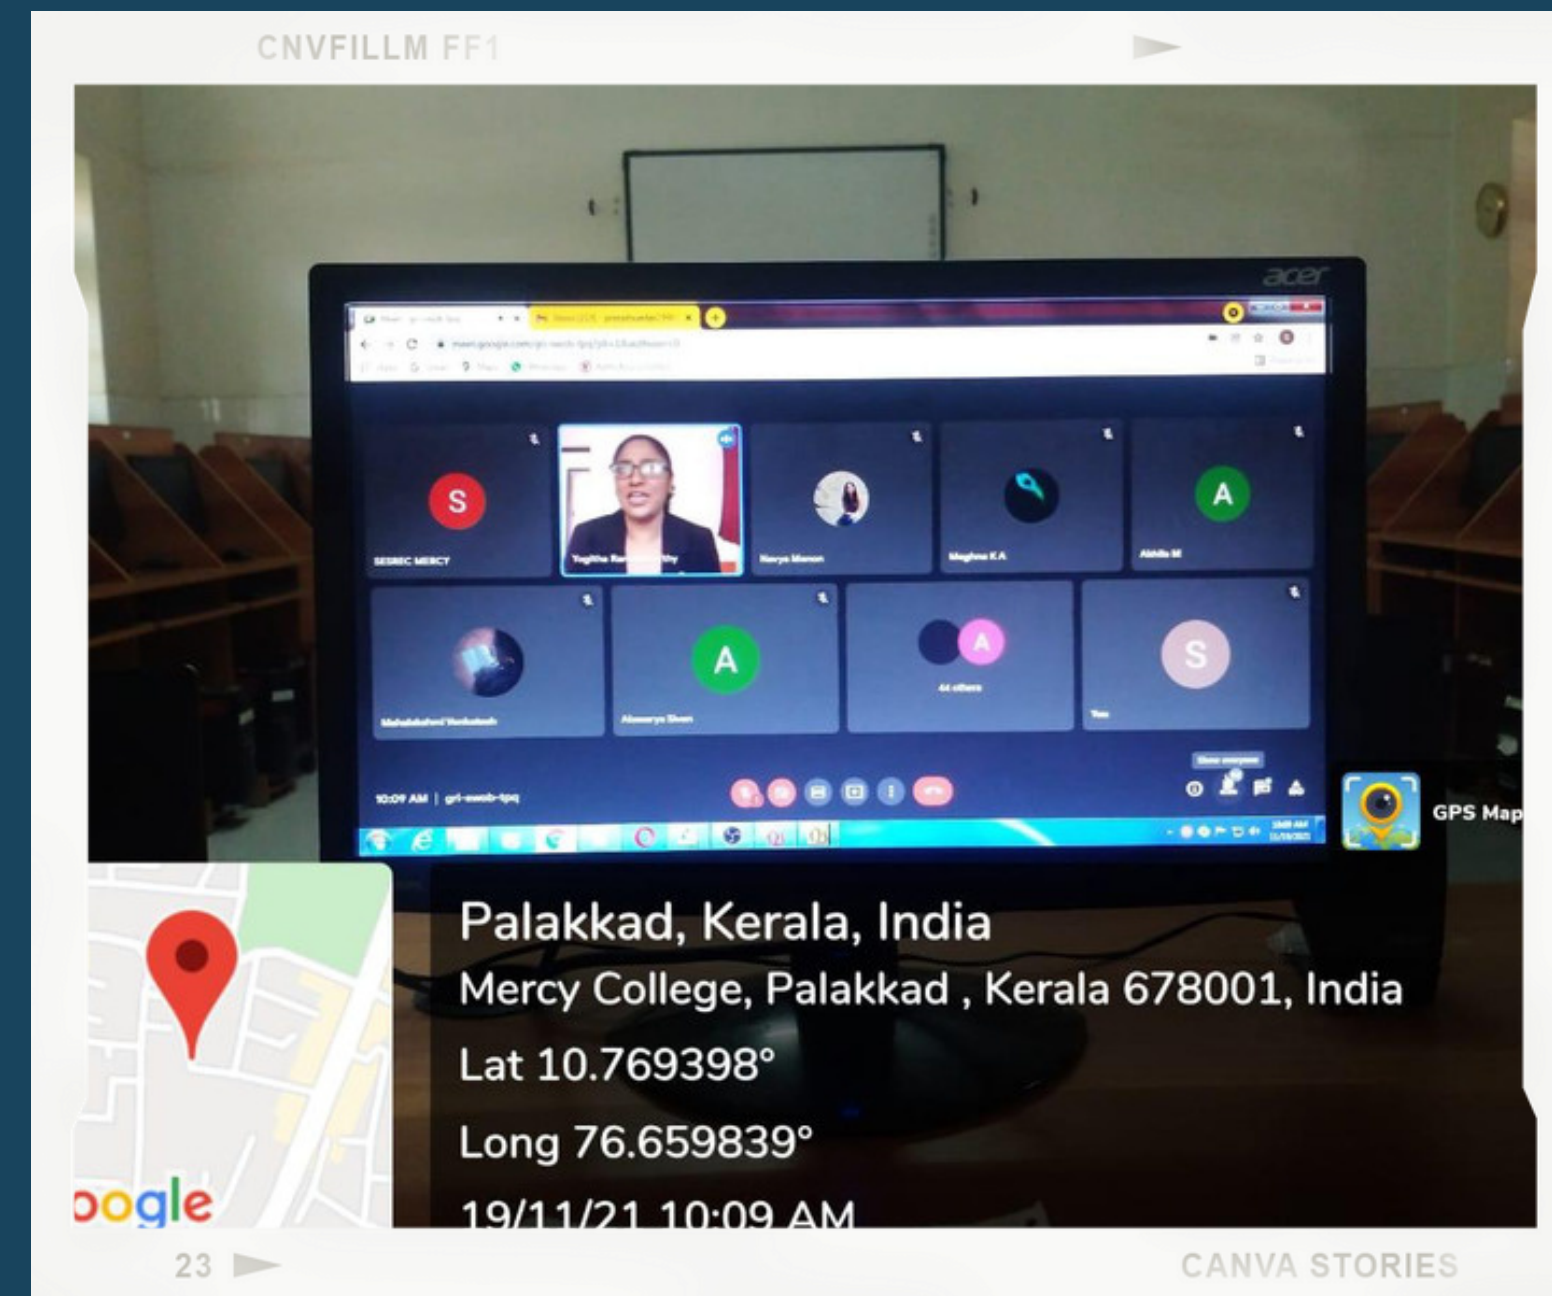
CNVFILLM FF1

acer

S
SESREC MERCY

Yogitha Ra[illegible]thy

Navya Menon

Meghna K A

A
Akhila M

Mahalakshmi Venkatesh

A
Aiswarya Sivan

A
44 others

S
You

10:09 AM | gri-ewob-tpq

GPS Map

Palakkad, Kerala, India
Mercy College, Palakkad , Kerala 678001, India
Lat 10.769398°
Long 76.659839°
19/11/21 10:09 AM

oogle

23

CANVA STORIES